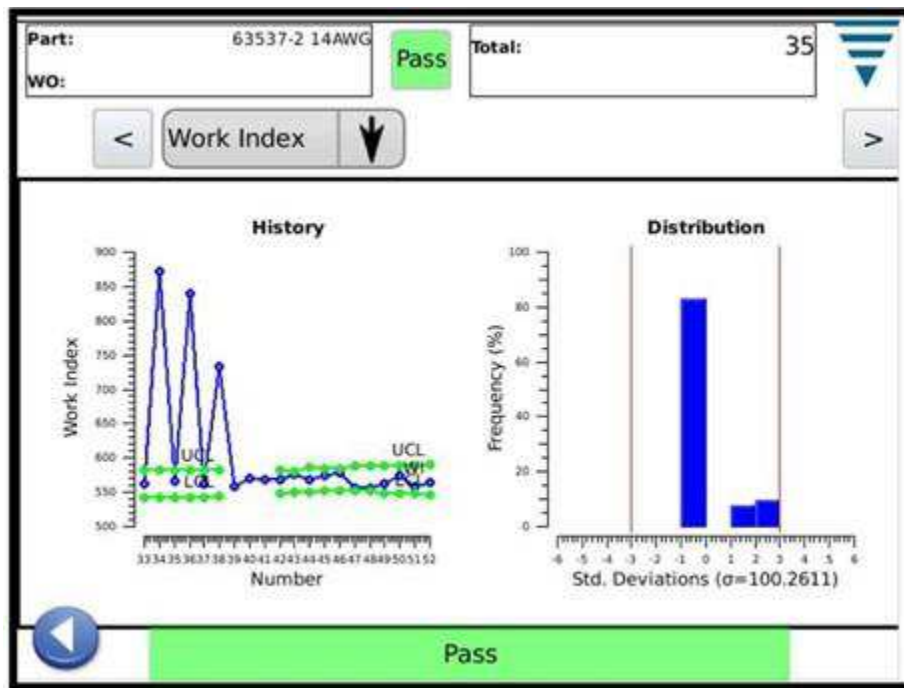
Part: 63537-2 14AWG
WO:
Pass
Total: 35

<
Work Index
>

History
900
850
800
750
700
650
600
550
500
Work Index
UCL
LCL
UCL
LCL
33 34 35 36 37 38 39 40 41 42 43 44 45 46 47 48 49 50 51 52
Number

Distribution
100
80
60
40
20
0
Frequency (%)
-6 -5 -4 -3 -2 -1 0 1 2 3 4 5 6
Std. Deviations (σ=100.2611)

Pass